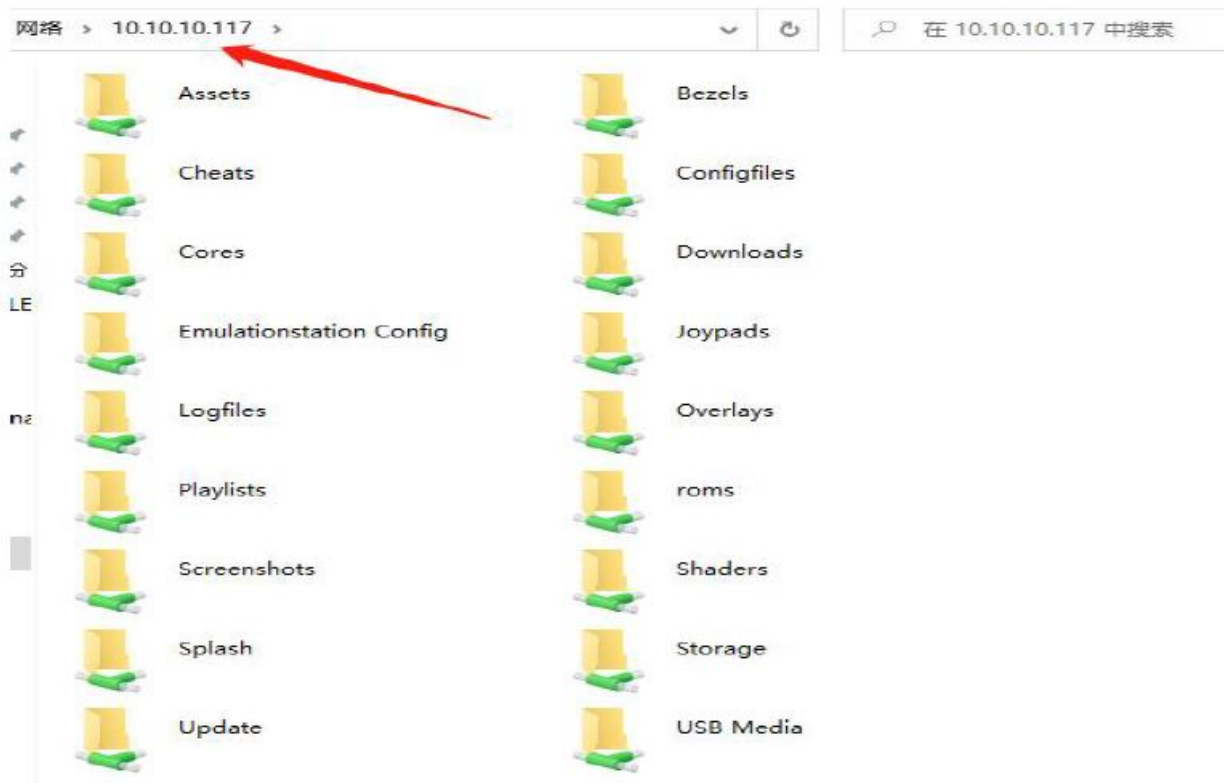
网络 > 10.10.10.117 >

在 10.10.10.117 中搜索

分
LE
na

Assets
Bezels
Cheats
Configfiles
Cores
Downloads
Emulationstation Config
Joypads
Logfiles
Overlays
Playlists
roms
Screenshots
Shaders
Splash
Storage
Update
USB Media